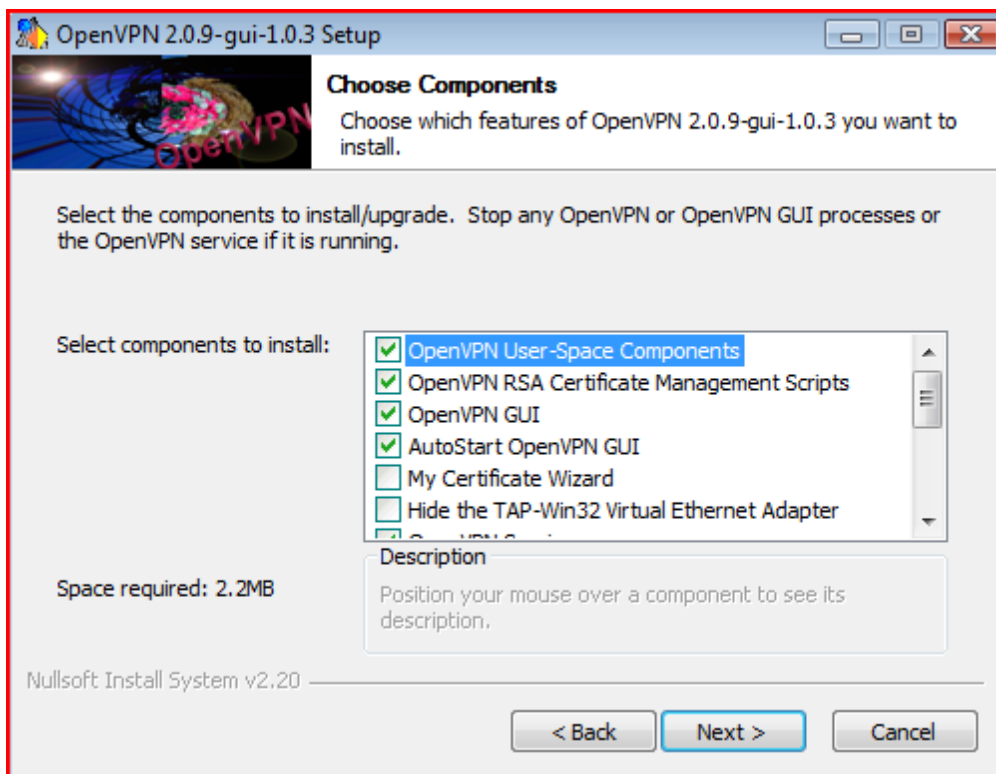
OpenVPN 2.0.9-gui-1.0.3 Setup

OpenVPN

Choose Components

Choose which features of OpenVPN 2.0.9-gui-1.0.3 you want to install.

Select the components to install/upgrade. Stop any OpenVPN or OpenVPN GUI processes or the OpenVPN service if it is running.

Select components to install:

OpenVPN User-Space Components
OpenVPN RSA Certificate Management Scripts
OpenVPN GUI
AutoStart OpenVPN GUI
My Certificate Wizard
Hide the TAP-Win32 Virtual Ethernet Adapter
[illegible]

Space required: 2.2MB

Description
Position your mouse over a component to see its description.

Nullsoft Install System v2.20

< Back Next > Cancel